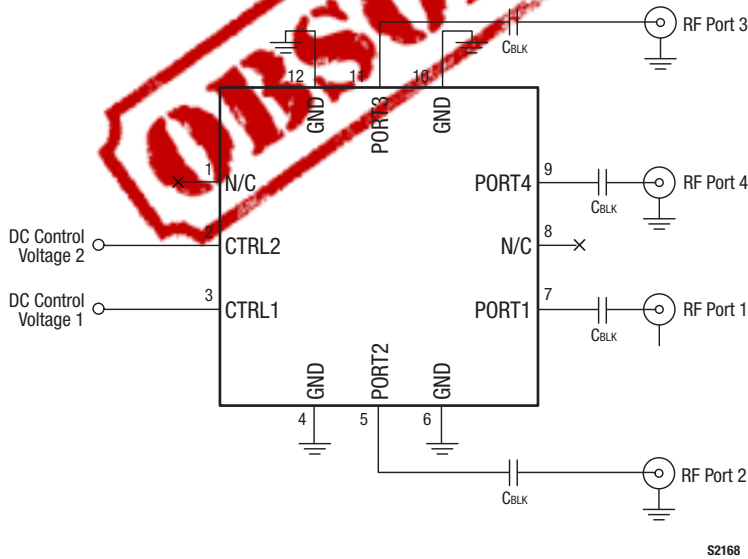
OBSO

12 11 10

GND PORT3 GND

$C_{BLK}$ RF Port 3

1 N/C

PORT4 9 $C_{BLK}$ RF Port 4

DC Control Voltage 2 2 CTRL2

N/C 8

DC Control Voltage 1 3 CTRL1

PORT1 7 $C_{BLK}$ RF Port 1

GND PORT2 GND

4 5 6

$C_{BLK}$ RF Port 2

S2168